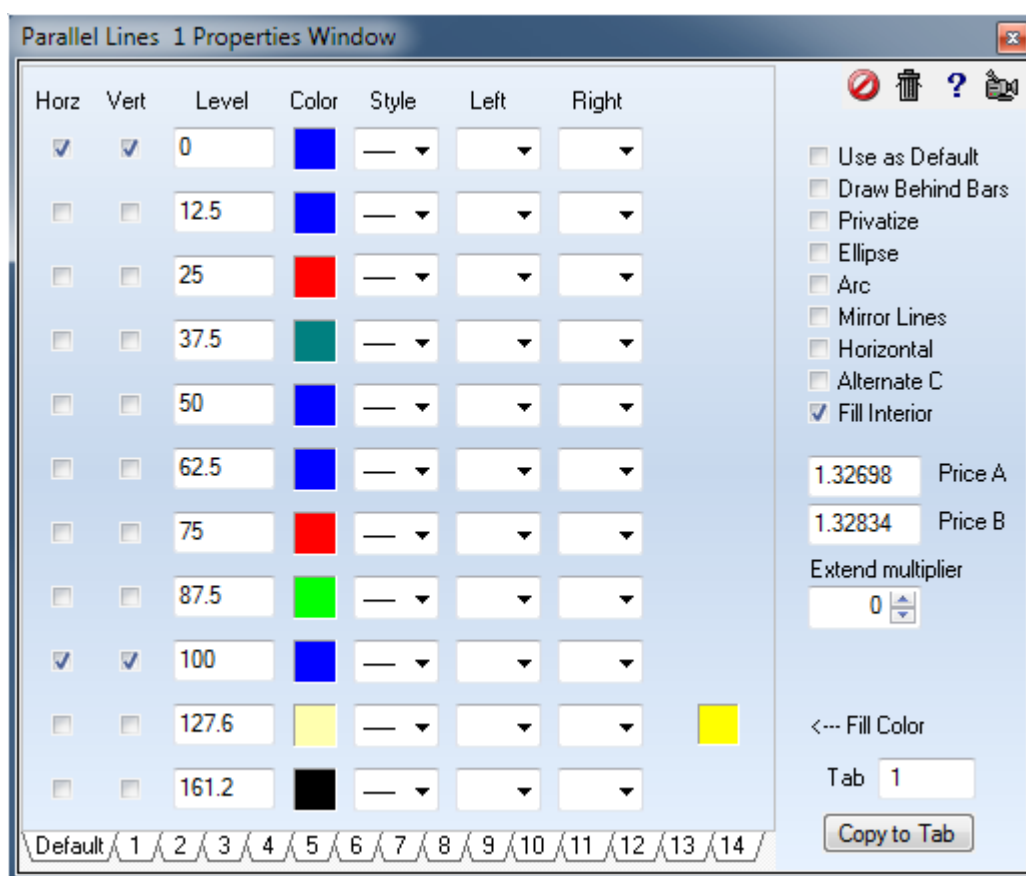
Parallel Lines 1 Properties Window

| Horz | Vert | Level | Color | Style | Left | Right |
|---|---|---|---|---|---|---|
| ☑ | ☑ | 0 | | | | |
| ☐ | ☐ | 12.5 | | | | |
| ☐ | ☐ | 25 | | | | |
| ☐ | ☐ | 37.5 | | | | |
| ☐ | ☐ | 50 | | | | |
| ☐ | ☐ | 62.5 | | | | |
| ☐ | ☐ | 75 | | | | |
| ☐ | ☐ | 87.5 | | | | |
| ☑ | ☑ | 100 | | | | |
| ☐ | ☐ | 127.6 | | | | |
| ☐ | ☐ | 161.2 | | | | |

Default 1 2 3 4 5 6 7 8 9 10 11 12 13 14

?

☐ Use as Default
☐ Draw Behind Bars
☐ Privatize
☐ Ellipse
☐ Arc
☐ Mirror Lines
☐ Horizontal
☐ Alternate C
☑ Fill Interior

1.32698 Price A
1.32834 Price B
Extend multiplier
0

<--- Fill Color
Tab 1
Copy to Tab